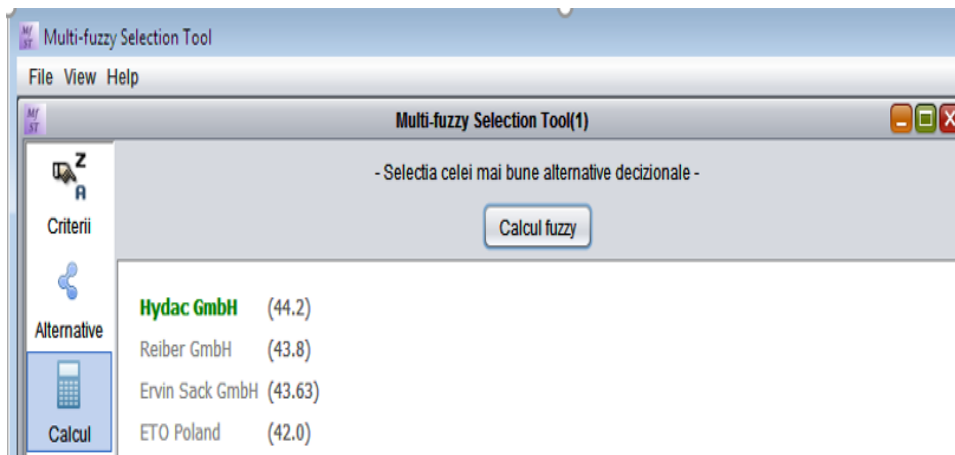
MI ST Multi-fuzzy Selection Tool

File View Help

MI ST

Multi-fuzzy Selection Tool(1)

Z A

Criterii

Alternative

Calcul

- Selectia celei mai bune alternative decizionale -

Calcul fuzzy

| | |
|---|---|
| Hydac GmbH | (44.2) |
| Reiber GmbH | (43.8) |
| Ervin Sack GmbH | (43.63) |
| ETO Poland | (42.0) |